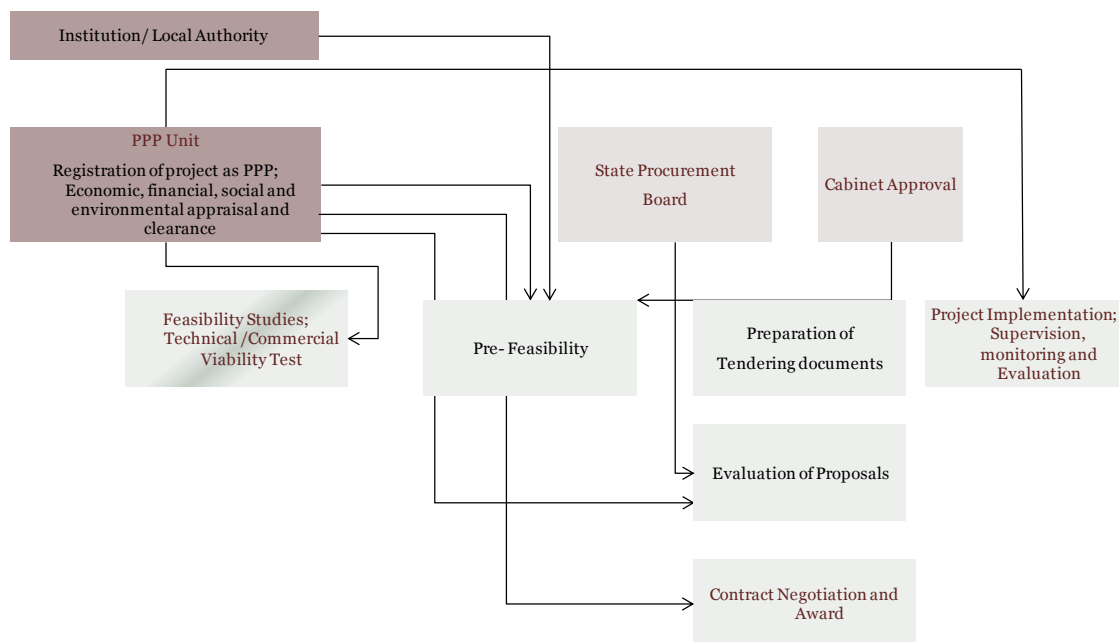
Institution/ Local Authority

PPP Unit

Registration of project as PPP; Economic, financial, social and environmental appraisal and clearance

State Procurement Board

Cabinet Approval

Feasibility Studies; Technical /Commercial Viability Test

Pre- Feasibility

Preparation of Tendering documents

Project Implementation; Supervision, monitoring and Evaluation

Evaluation of Proposals

Contract Negotiation and Award